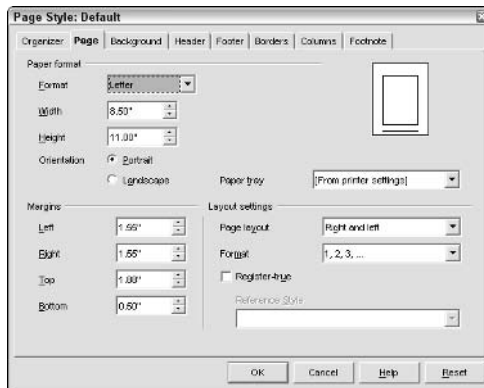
Page Style: Default

Organizer | Page | Background | Header | Footer | Borders | Columns | Footnote

Paper format

Format Letter

Width 8.50"

Height 11.00"

Orientation Portrait

Landscape

Paper tray [From printer settings]

Margins

Left 1.55"

Right 1.55"

Top 1.00"

Bottom 0.50"

Layout settings

Page layout Right and left

Format 1, 2, 3, ...

Register-true

Reference Style

OK Cancel Help Reset